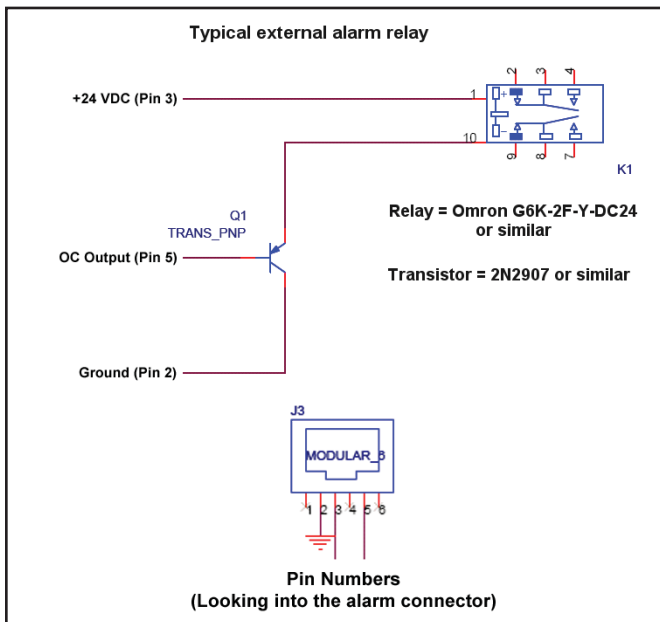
Typical external alarm relay

+24 VDC (Pin 3)

1

10

2 3 4

9 8 7

K1

Q1
TRANS_PNP

OC Output (Pin 5)

Relay = Omron G6K-2F-Y-DC24
or similar

Transistor = 2N2907 or similar

Ground (Pin 2)

J3

MODULAR_6

1 2 3 4 5 6

Pin Numbers
(Looking into the alarm connector)